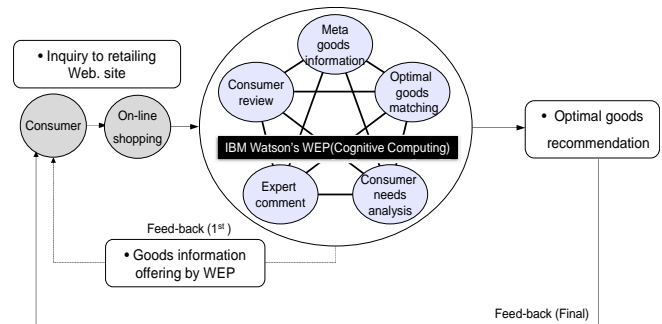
• Inquiry to retailing Web. site

Consumer

On-line shopping

Meta goods information

Consumer review

Optimal goods matching

IBM Watson's WEP(Cognitive Computing)

Expert comment

Consumer needs analysis

• Optimal goods recommendation

Feed-back ($1^{st}$ )

• Goods information offering by WEP

Feed-back (Final)